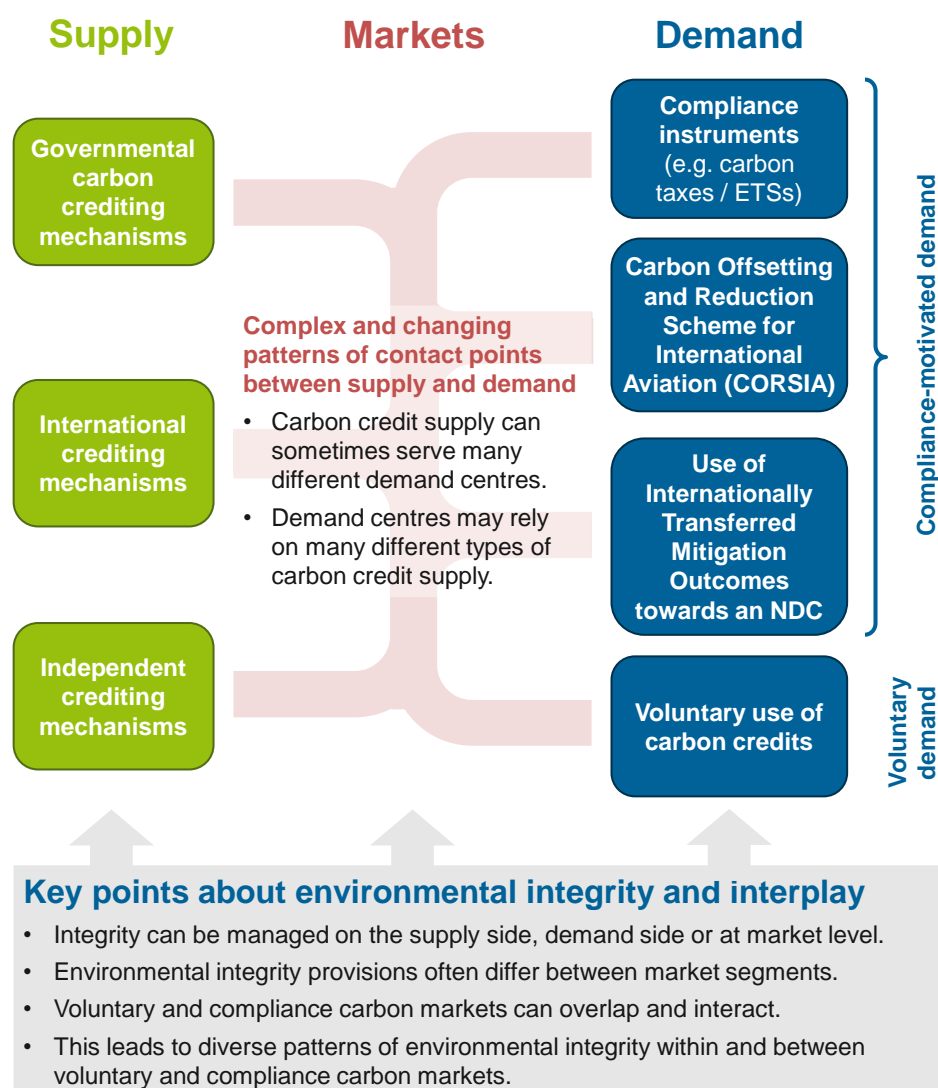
Supply

Markets

Demand

Governmental carbon crediting mechanisms

International crediting mechanisms

Independent crediting mechanisms

Complex and changing patterns of contact points between supply and demand

- Carbon credit supply can sometimes serve many different demand centres.
- Demand centres may rely on many different types of carbon credit supply.

Compliance instruments (e.g. carbon taxes / ETSs)

Carbon Offsetting and Reduction Scheme for International Aviation (CORSIA)

Use of Internationally Transferred Mitigation Outcomes towards an NDC

Voluntary use of carbon credits

Compliance-motivated demand

Voluntary demand

Key points about environmental integrity and interplay

- Integrity can be managed on the supply side, demand side or at market level.
- Environmental integrity provisions often differ between market segments.
- Voluntary and compliance carbon markets can overlap and interact.
- This leads to diverse patterns of environmental integrity within and between voluntary and compliance carbon markets.